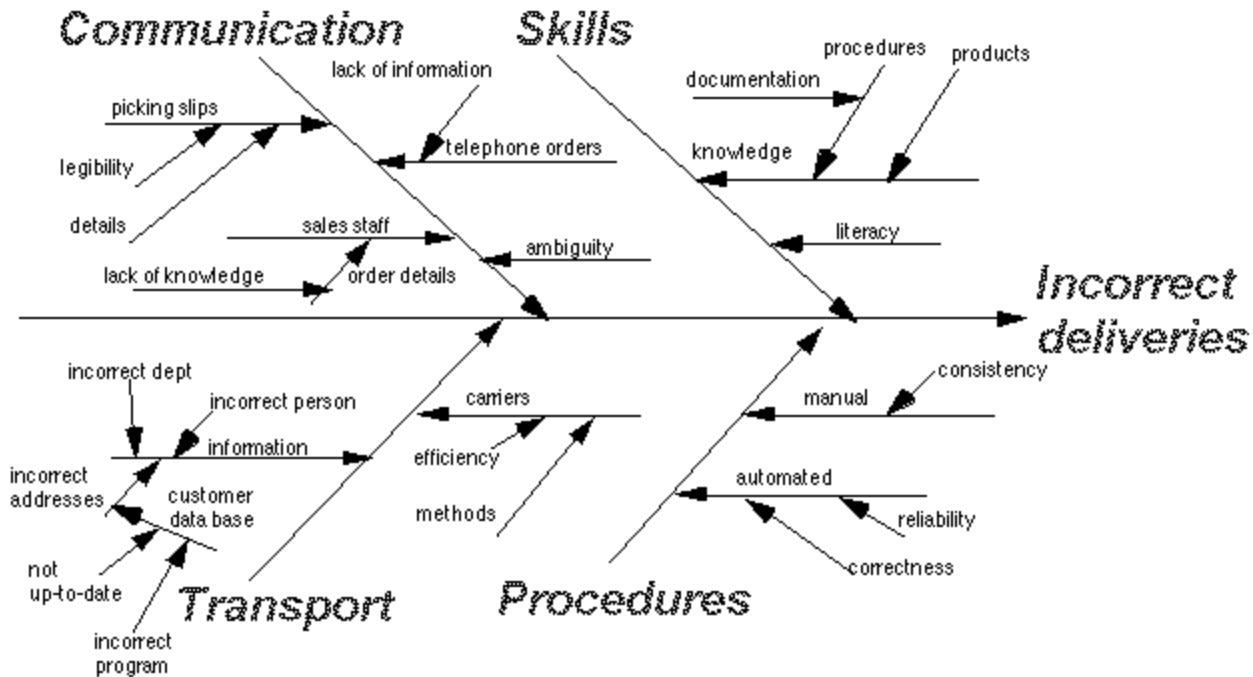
Communication

Skills

lack of information

procedures

products

documentation

picking slips

telephone orders

knowledge

legibility

details

sales staff

literacy

ambiguity

lack of knowledge

order details

Incorrect deliveries

incorrect dept

consistency

incorrect person

carriers

manual

information

incorrect addresses

efficiency

customer data base

automated

methods

reliability

not up-to-date

correctness

Transport

Procedures

incorrect program